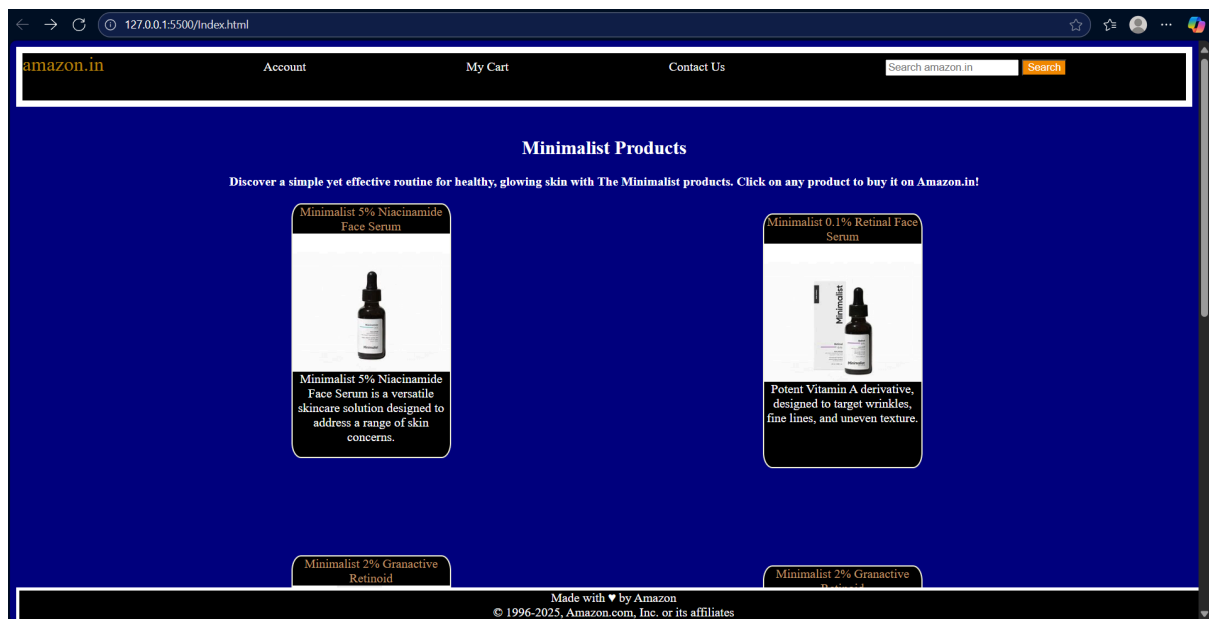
127.0.0.1:5500/Index.html

amazon.in Account My Cart Contact Us Search amazon.in Search

Minimalist Products

Discover a simple yet effective routine for healthy, glowing skin with The Minimalist products. Click on any product to buy it on Amazon.in!

Minimalist 5% Niacinamide Face Serum

Minimalist 5% Niacinamide Face Serum is a versatile skincare solution designed to address a range of skin concerns.

Minimalist 0.1% Retinal Face Serum

Minimalist

Potent Vitamin A derivative, designed to target wrinkles, fine lines, and uneven texture.

Minimalist 2% Granactive Retinoid

Minimalist 2% Granactive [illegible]

Made with ♥ by Amazon
© 1996-2025, Amazon.com, Inc. or its affiliates